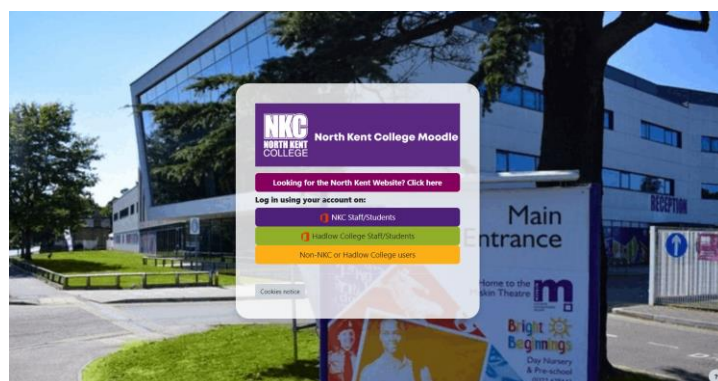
NKC NORTH KENT COLLEGE North Kent College Moodle

Looking for the North Kent Website? Click here

Log in using your account on:

NKC Staff/Students

Hadlow College Staff/Students

Non-NKC or Hadlow College users

Cookies notice

Main Entrance

Home to the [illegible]skin Theatre

Bright Beginnings Day Nursery & Pre-school

RECEPTION